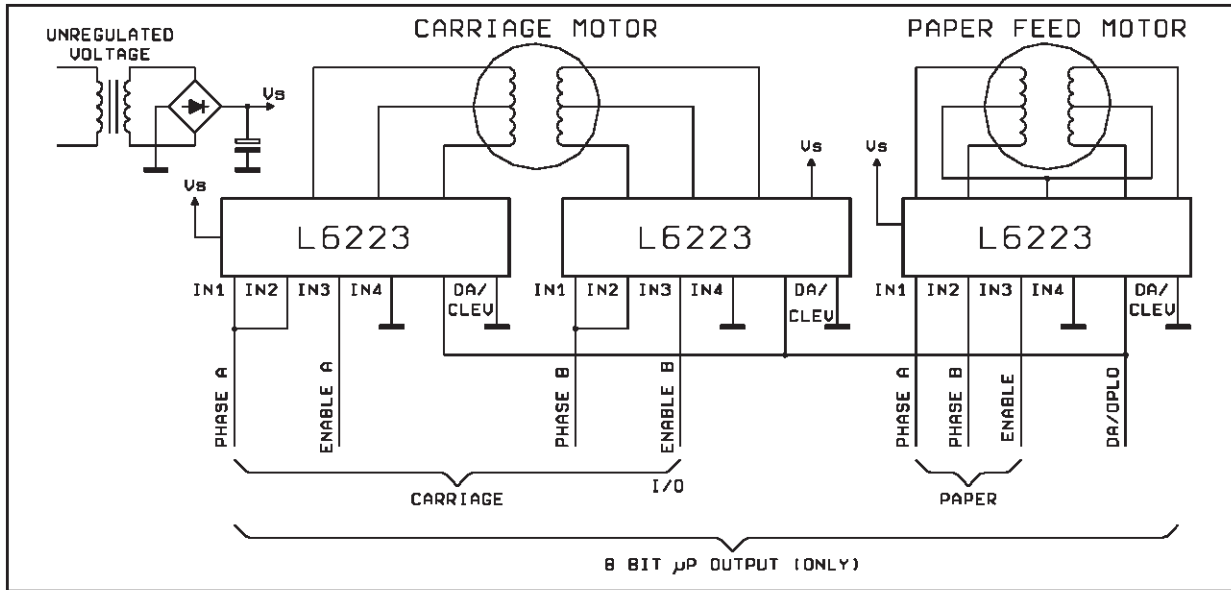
UNREGULATED VOLTAGE

Vs

CARRIAGE MOTOR

PAPER FEED MOTOR

Vs

Vs

Vs

L6223

L6223

L6223

IN1 IN2 IN3 IN4 DA/ CLEV

IN1 IN2 IN3 IN4 DA/ CLEV

IN1 IN2 IN3 IN4 DA/ CLEV

PHASE A

ENABLE A

PHASE B

ENABLE B

PHASE A

PHASE B

ENABLE

DA/OPLO

CARRIAGE

I/O

PAPER

8 BIT $\mu$P OUTPUT (ONLY)